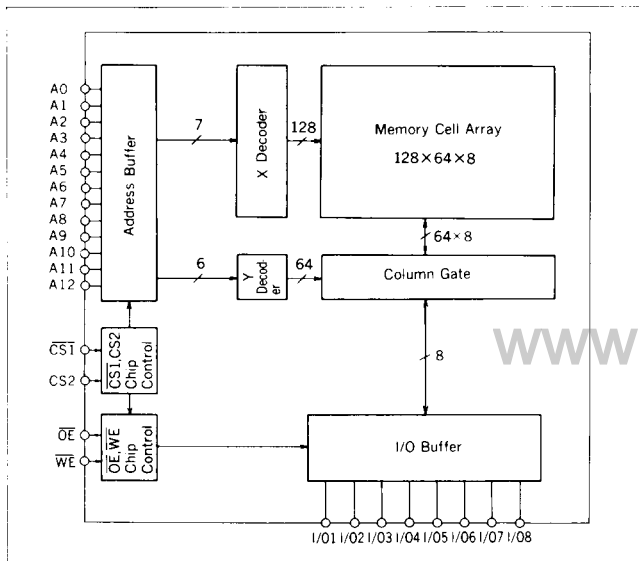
A0
A1
A2
A3
A4
A5
A6
A7
A8
A9
A10
A11
A12

Address Buffer

7

X Decoder

128

Memory Cell Array

$128 \times 64 \times 8$

$64 \times 8$

6

Y Decoder

64

Column Gate

$\overline{CS1}$

CS2

$\overline{CS1}$,CS2 Chip Control

8

WWW

$\overline{OE}$

$\overline{WE}$

$\overline{OE}$,$\overline{WE}$ Chip Control

I/O Buffer

I/01 I/02 I/03 I/04 I/05 I/06 I/07 I/08